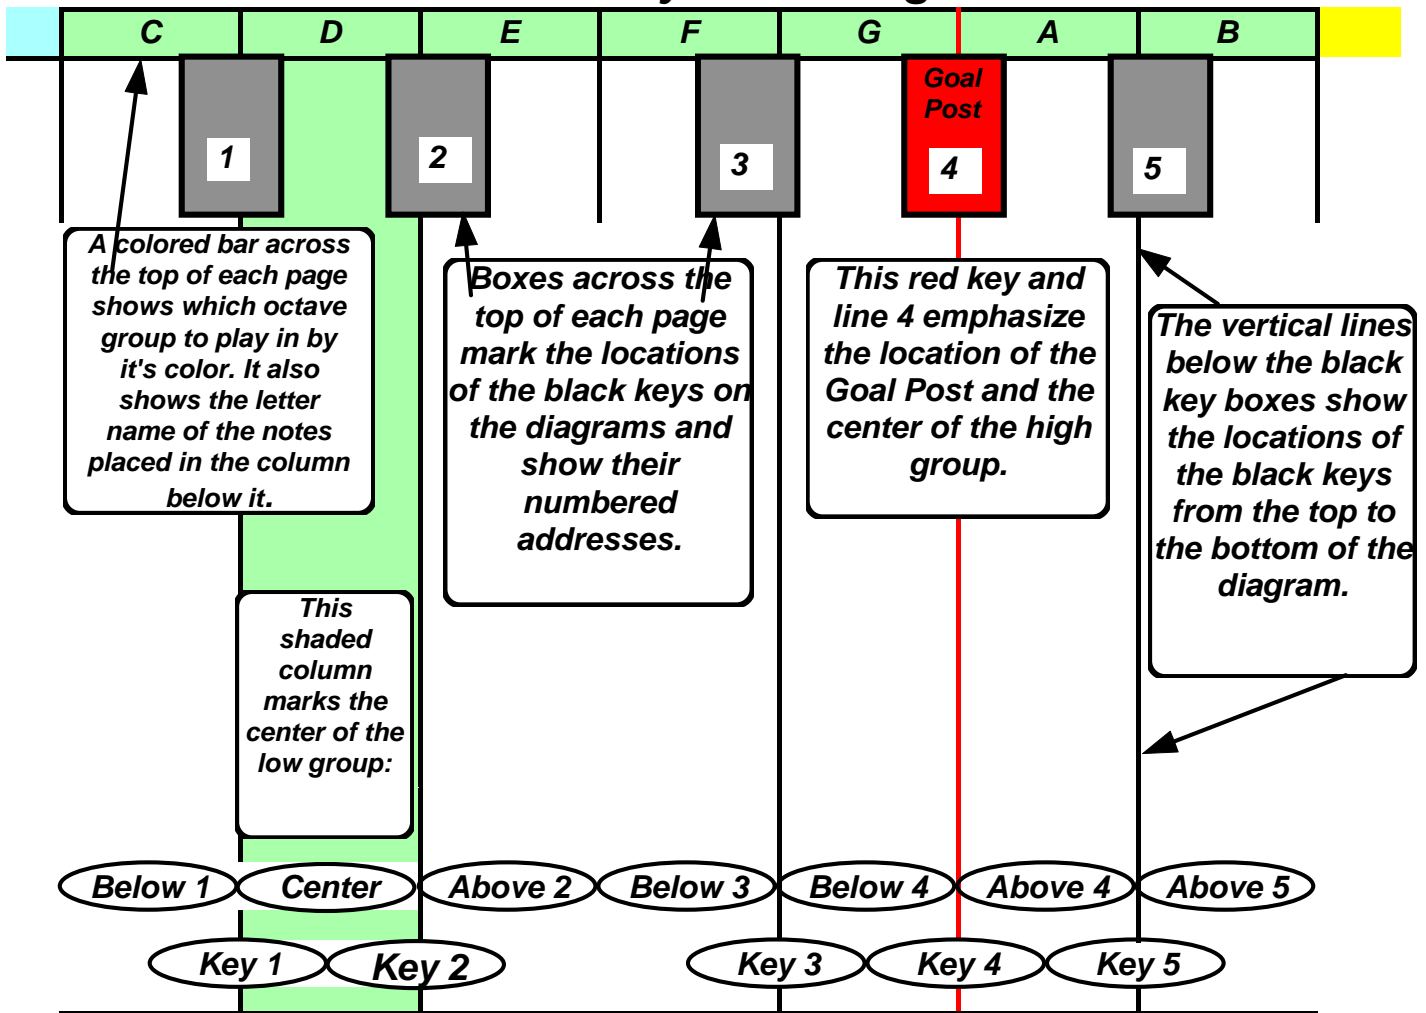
C D E F G A B

1 2 3 Goal Post 4 5

A colored bar across the top of each page shows which octave group to play in by it's color. It also shows the letter name of the notes placed in the column below it.

Boxes across the top of each page mark the locations of the black keys on the diagrams and show their numbered addresses.

This red key and line 4 emphasize the location of the Goal Post and the center of the high group.

The vertical lines below the black key boxes show the locations of the black keys from the top to the bottom of the diagram.

This shaded column marks the center of the low group:

Below 1 Center Above 2 Below 3 Below 4 Above 4 Above 5

Key 1 Key 2 Key 3 Key 4 Key 5